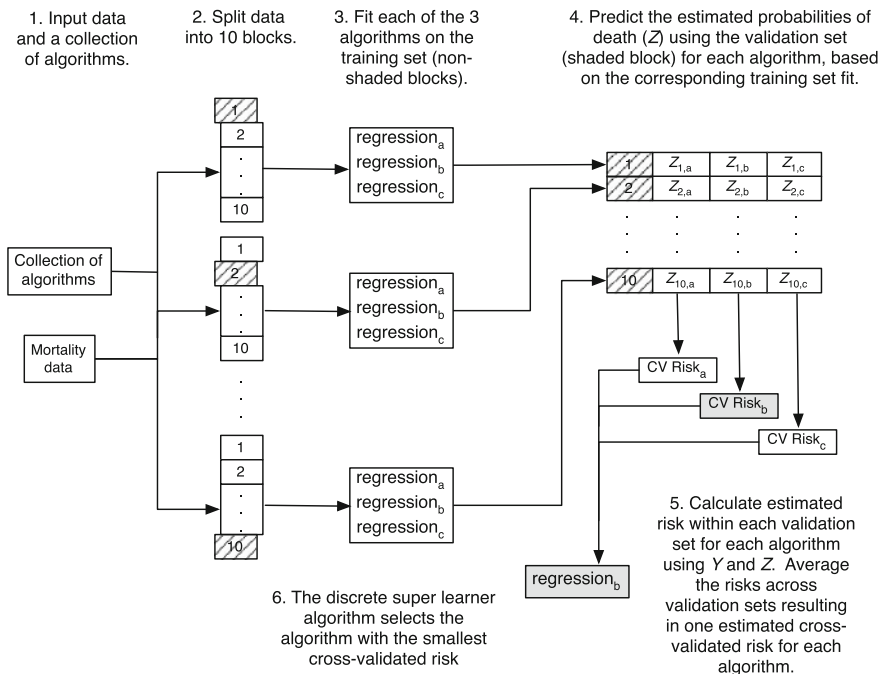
1. Input data and a collection of algorithms.

2. Split data into 10 blocks.

3. Fit each of the 3 algorithms on the training set (non-shaded blocks).

4. Predict the estimated probabilities of death ($Z$) using the validation set (shaded block) for each algorithm, based on the corresponding training set fit.

Collection of algorithms

Mortality data

1
2
.
.
.
10

regression$_a$
regression$_b$
regression$_c$

1
2
.
.
.
10

regression$_a$
regression$_b$
regression$_c$

.
.
.

1
2
.
.
.
10

regression$_a$
regression$_b$
regression$_c$

| 1 | $Z_{1,a}$ | $Z_{1,b}$ | $Z_{1,c}$ |
|---|---|---|---|
| 2 | $Z_{2,a}$ | $Z_{2,b}$ | $Z_{2,c}$ |
| . | . | . | . |
| 10 | $Z_{10,a}$ | $Z_{10,b}$ | $Z_{10,c}$ |

CV Risk$_a$

CV Risk$_b$

CV Risk$_c$

regression$_b$

5. Calculate estimated risk within each validation set for each algorithm using $Y$ and $Z$. Average the risks across validation sets resulting in one estimated cross-validated risk for each algorithm.

6. The discrete super learner algorithm selects the algorithm with the smallest cross-validated risk